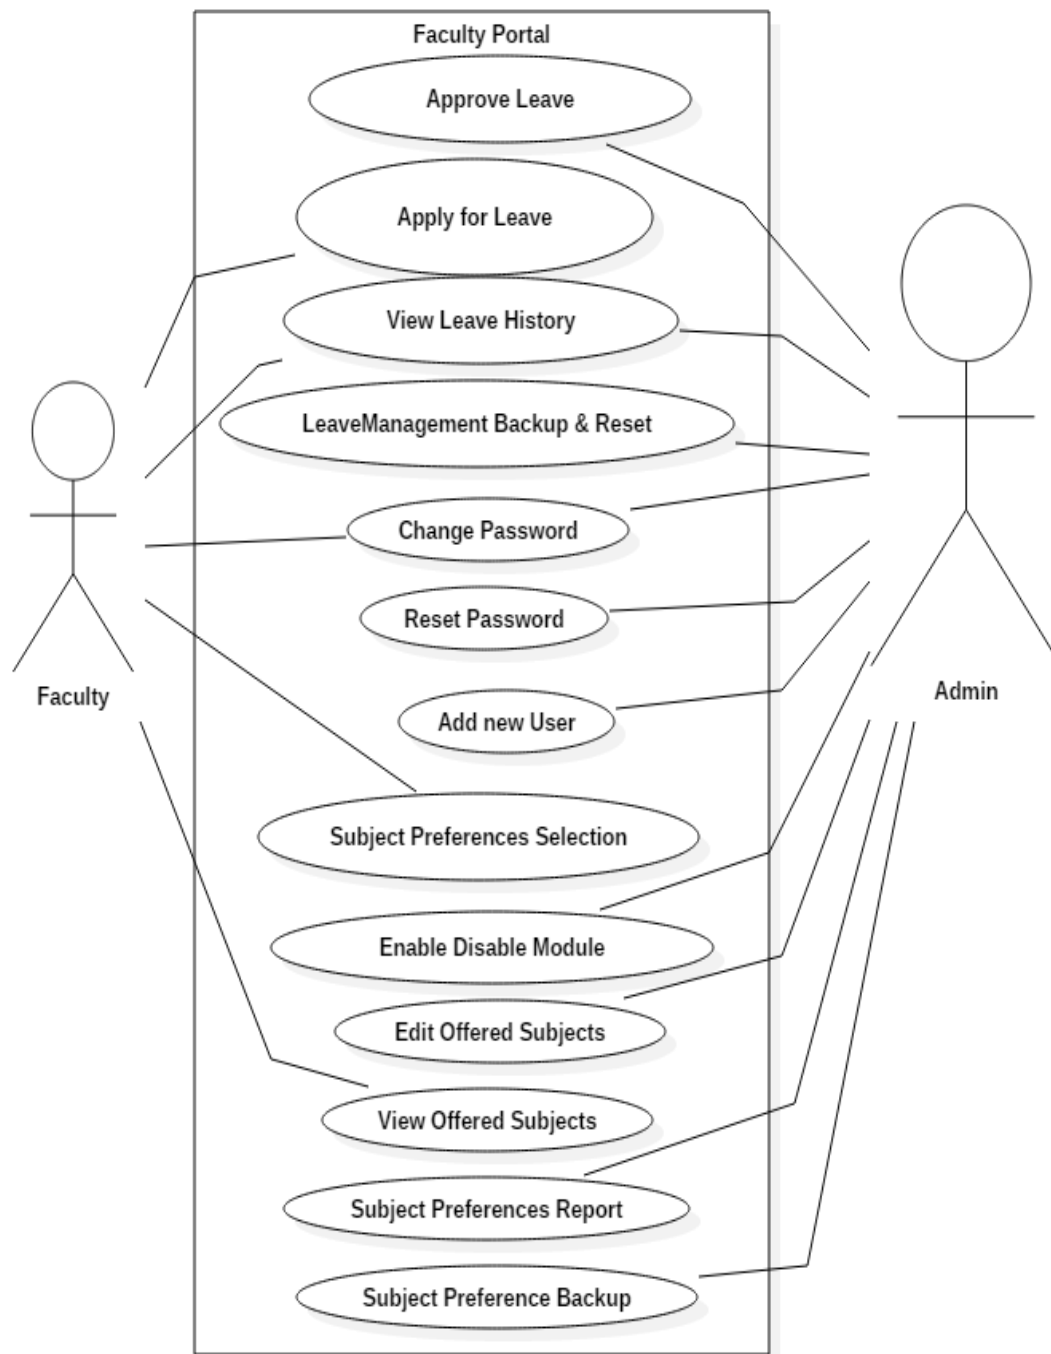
Faculty Portal

Approve Leave

Apply for Leave

View Leave History

LeaveManagement Backup & Reset

Change Password

Reset Password

Add new User

Subject Preferences Selection

Enable Disable Module

Edit Offered Subjects

View Offered Subjects

Subject Preferences Report

Subject Preference Backup

Faculty

Admin